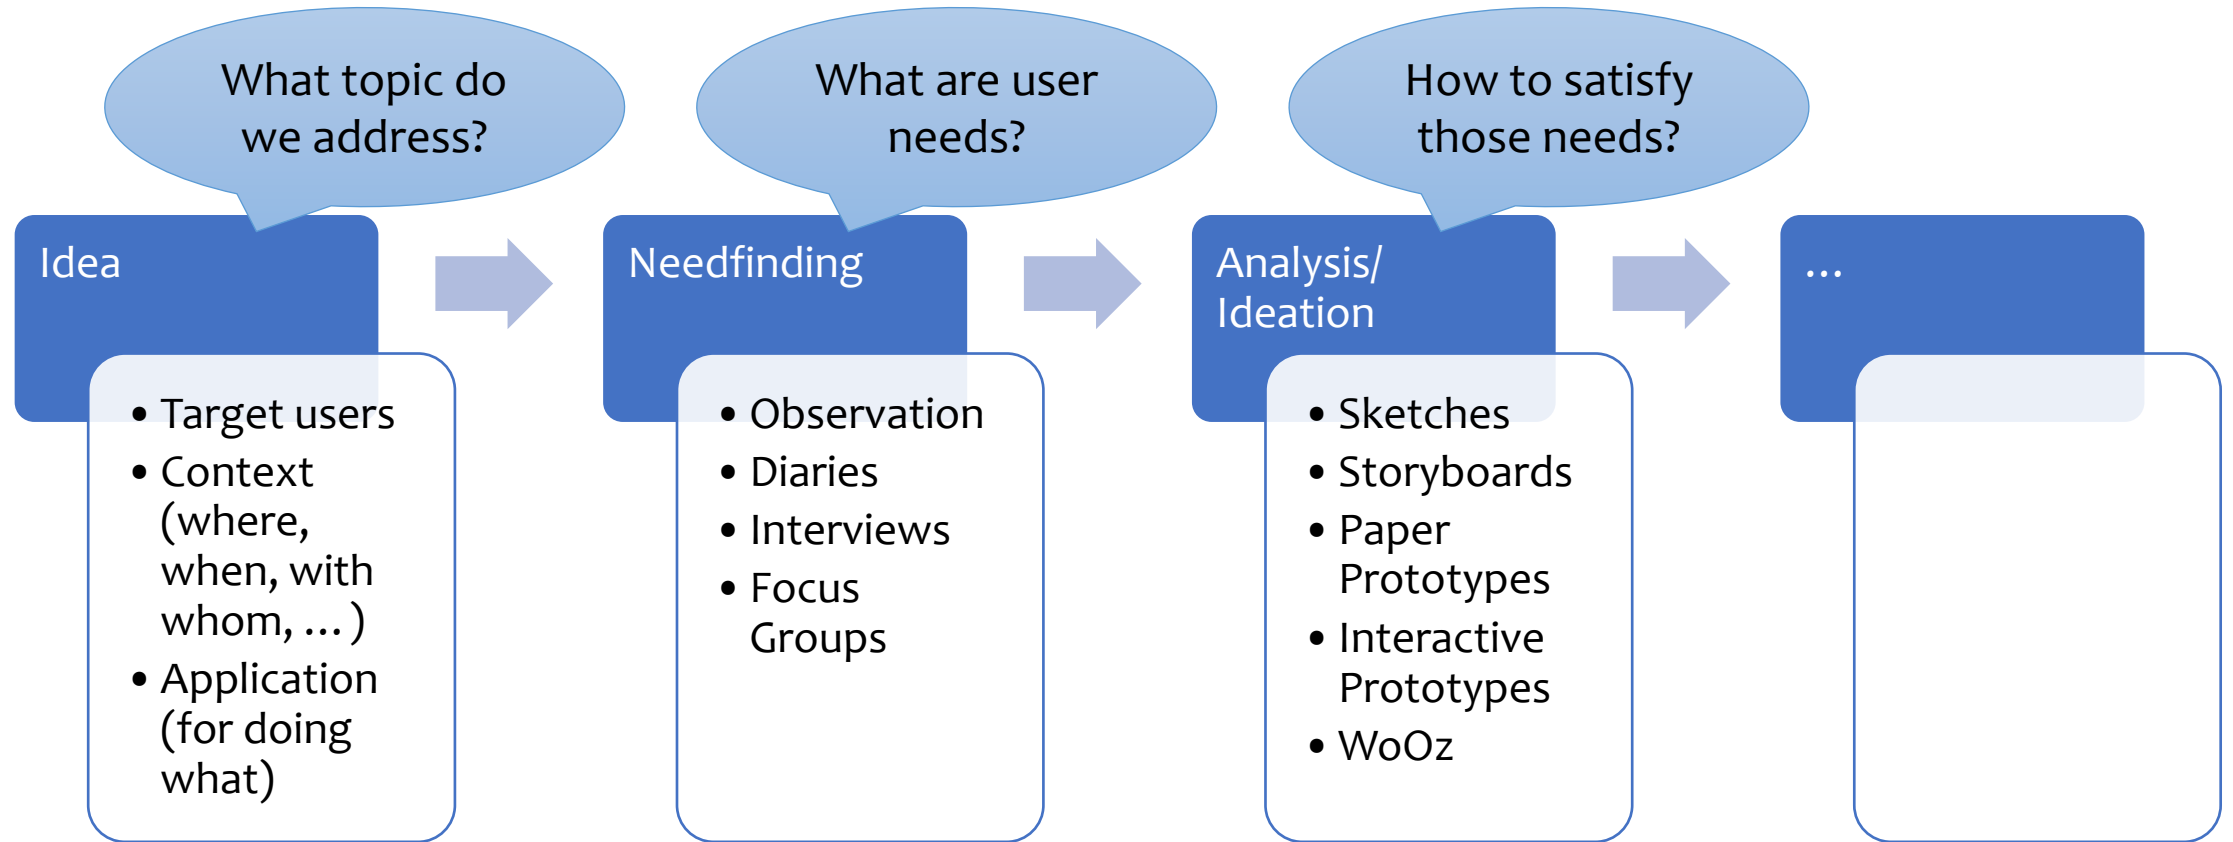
What topic do we address?

Idea

- Target users
- Context (where, when, with whom, … )
- Application (for doing what)

What are user needs?

Needfinding

- Observation
- Diaries
- Interviews
- Focus Groups

How to satisfy those needs?

Analysis/ Ideation

- Sketches
- Storyboards
- Paper Prototypes
- Interactive Prototypes
- WoOz

…